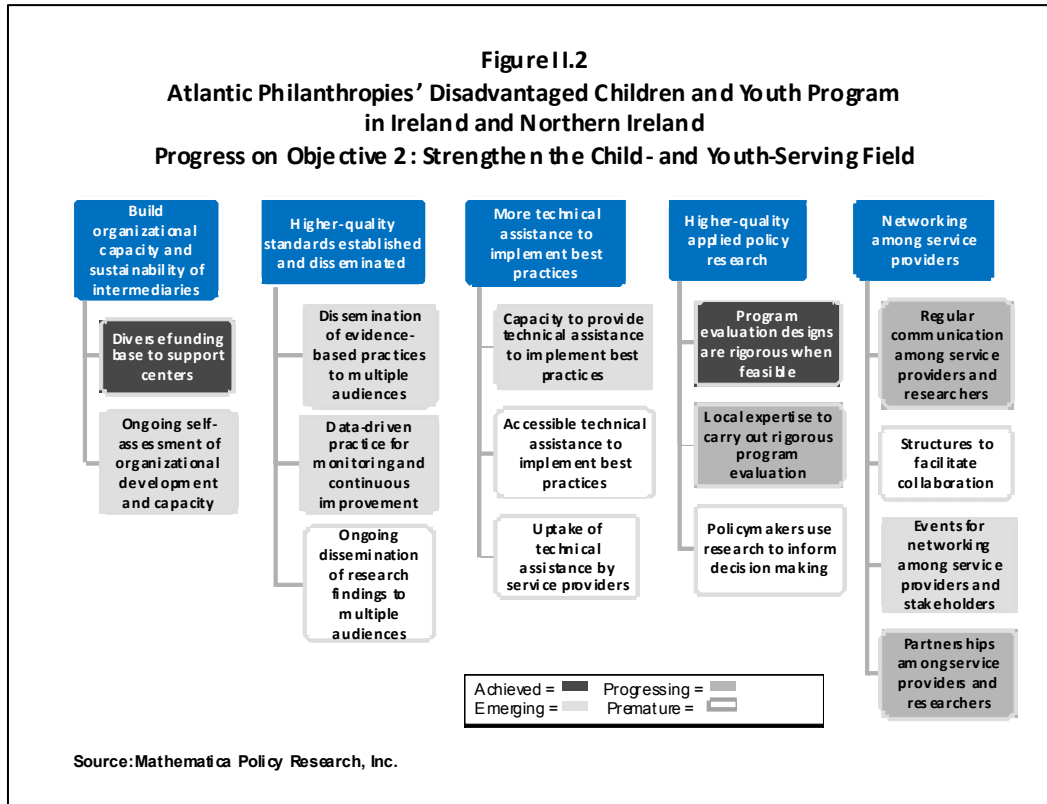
Figure II.2
Atlantic Philanthropies' Disadvantaged Children and Youth Program in Ireland and Northern Ireland
Progress on Objective 2: Strengthen the Child- and Youth-Serving Field

Build organizational capacity and sustainability of intermediaries

Diverse funding base to support centers

Ongoing self-assessment of organizational development and capacity

Higher-quality standards established and disseminated

Dissemination of evidence-based practices to multiple audiences

Data-driven practice for monitoring and continuous improvement

Ongoing dissemination of research findings to multiple audiences

More technical assistance to implement best practices

Capacity to provide technical assistance to implement best practices

Accessible technical assistance to implement best practices

Uptake of technical assistance by service providers

Higher-quality applied policy research

Program evaluation designs are rigorous when feasible

Local expertise to carry out rigorous program evaluation

Policymakers use research to inform decision making

Networking among service providers

Regular communication among service providers and researchers

Structures to facilitate collaboration

Events for networking among service providers and stakeholders

Partnerships among service providers and researchers

Achieved = Progressing =
Emerging = Premature =

Source: Mathematica Policy Research, Inc.